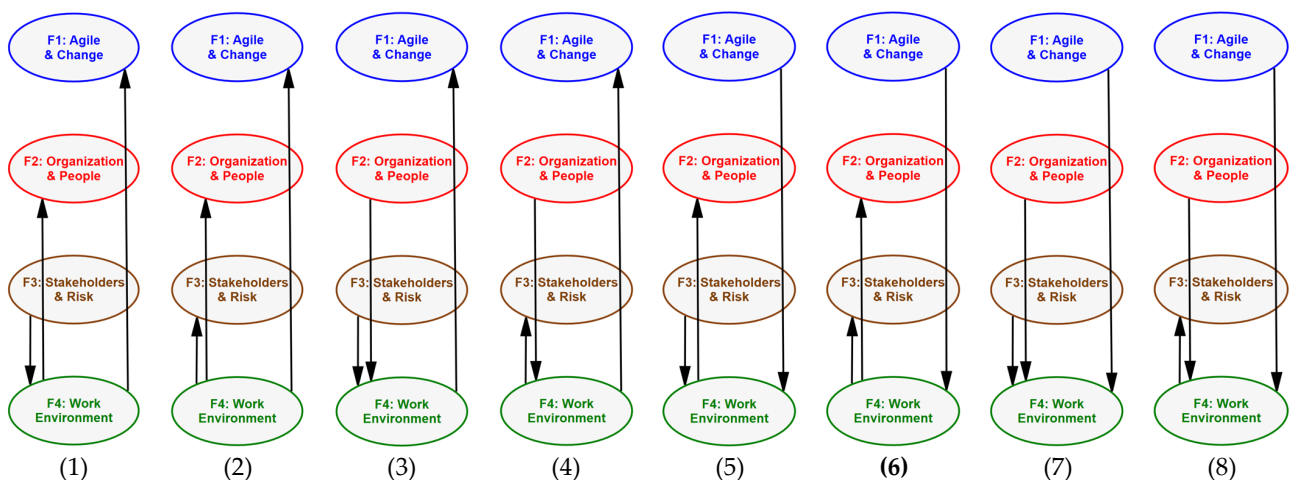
F1: Agile & Change

F2: Organization & People

F3: Stakeholders & Risk

F4: Work Environment

(1)

F1: Agile & Change

F2: Organization & People

F3: Stakeholders & Risk

F4: Work Environment

(2)

F1: Agile & Change

F2: Organization & People

F3: Stakeholders & Risk

F4: Work Environment

(3)

F1: Agile & Change

F2: Organization & People

F3: Stakeholders & Risk

F4: Work Environment

(4)

F1: Agile & Change

F2: Organization & People

F3: Stakeholders & Risk

F4: Work Environment

(5)

F1: Agile & Change

F2: Organization & People

F3: Stakeholders & Risk

F4: Work Environment

**(6)**

F1: Agile & Change

F2: Organization & People

F3: Stakeholders & Risk

F4: Work Environment

(7)

F1: Agile & Change

F2: Organization & People

F3: Stakeholders & Risk

F4: Work Environment

(8)